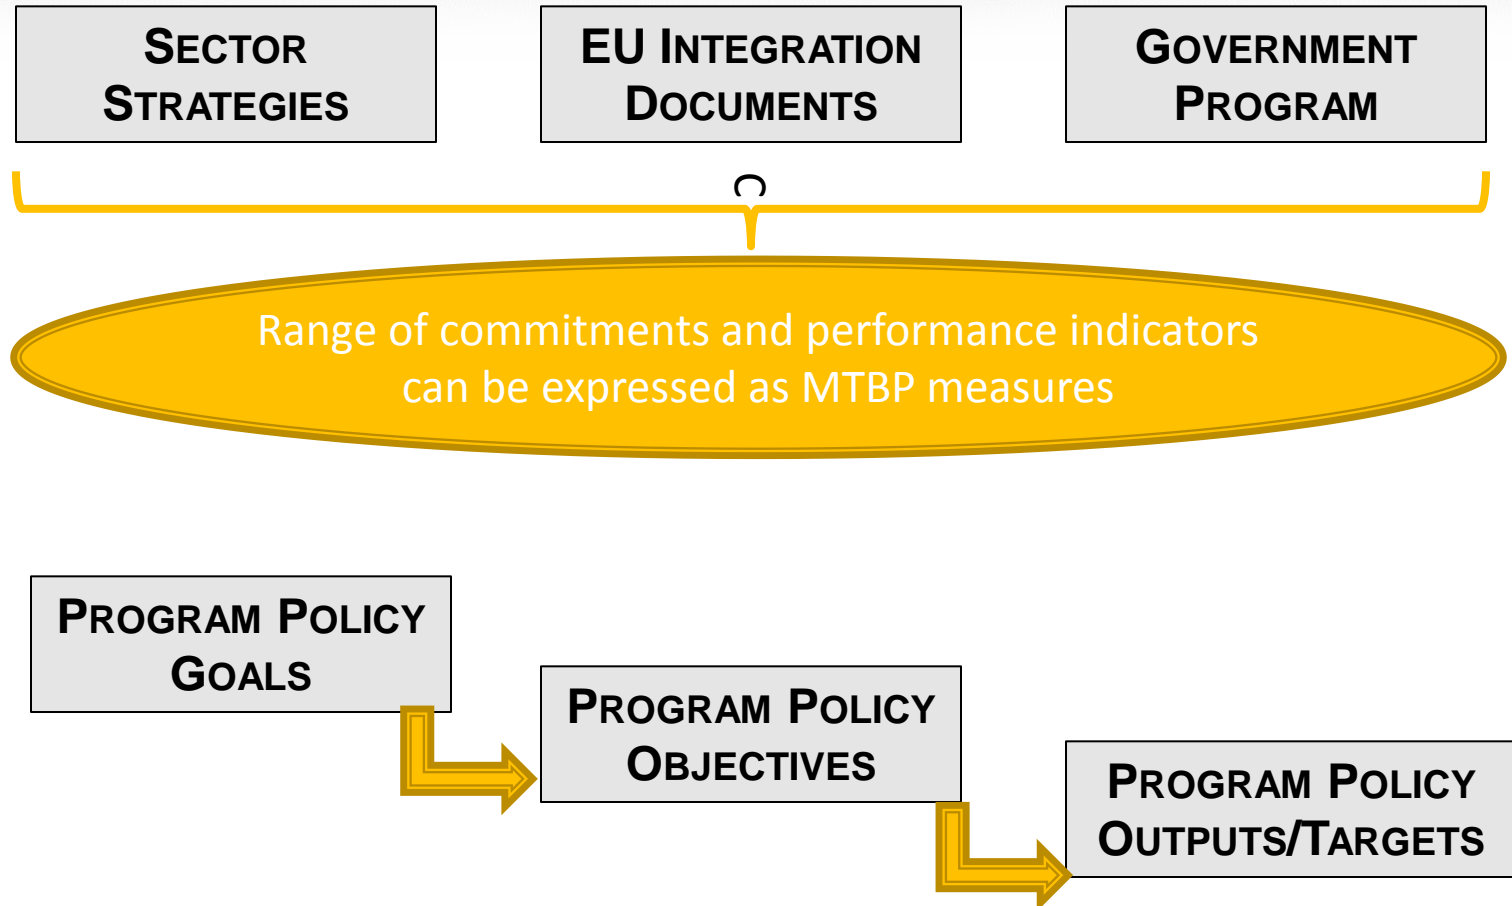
SECTOR STRATEGIES

EU INTEGRATION DOCUMENTS

GOVERNMENT PROGRAM

Range of commitments and performance indicators can be expressed as MTBP measures

PROGRAM POLICY GOALS

PROGRAM POLICY OBJECTIVES

PROGRAM POLICY OUTPUTS/TARGETS